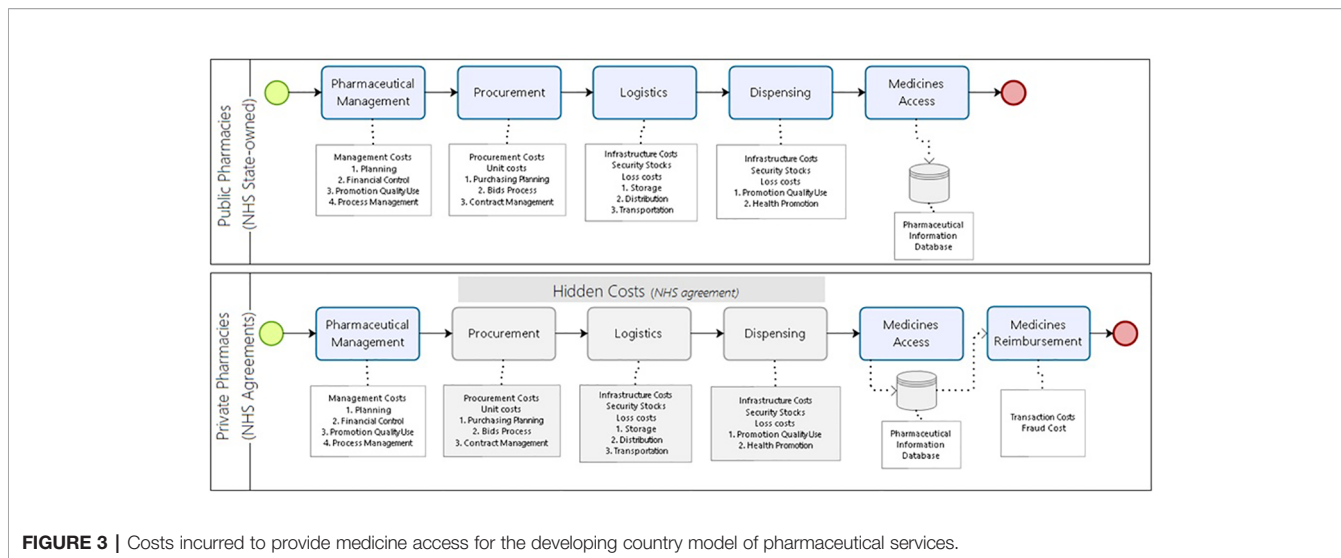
Public Pharmacies (NHS State-owned)

Pharmaceutical Management

Procurement

Logistics

Dispensing

Medicines Access

Management Costs
1. Planning
2. Financial Control
3. Promotion QualityUse
4. Process Management

Procurement Costs
Unit costs
1. Purchasing Planning
2. Bids Process
3. Contract Management

Infrastructure Costs
Security Stocks
Loss costs
1. Storage
2. Distribution
3. Transportation

Infrastructure Costs
Security Stocks
Loss costs
1. Promotion QualityUse
2. Health Promotion

Pharmaceutical Information Database

Private Pharmacies (NHS Agreements)

Hidden Costs (NHS agreement)

Pharmaceutical Management

Procurement

Logistics

Dispensing

Medicines Access

Medicines Reimbursement

Management Costs
1. Planning
2. Financial Control
3. Promotion QualityUse
4. Process Management

Procurement Costs
Unit costs
1. Purchasing Planning
2. Bids Process
3. Contract Management

Infrastructure Costs
Security Stocks
Loss costs
1. Storage
2. Distribution
3. Transportation

Infrastructure Costs
Security Stocks
Loss costs
1. Promotion QualityUse
2. Health Promotion

Pharmaceutical Information Database

Transaction Costs
Fraud Cost

FIGURE 3 | Costs incurred to provide medicine access for the developing country model of pharmaceutical services.